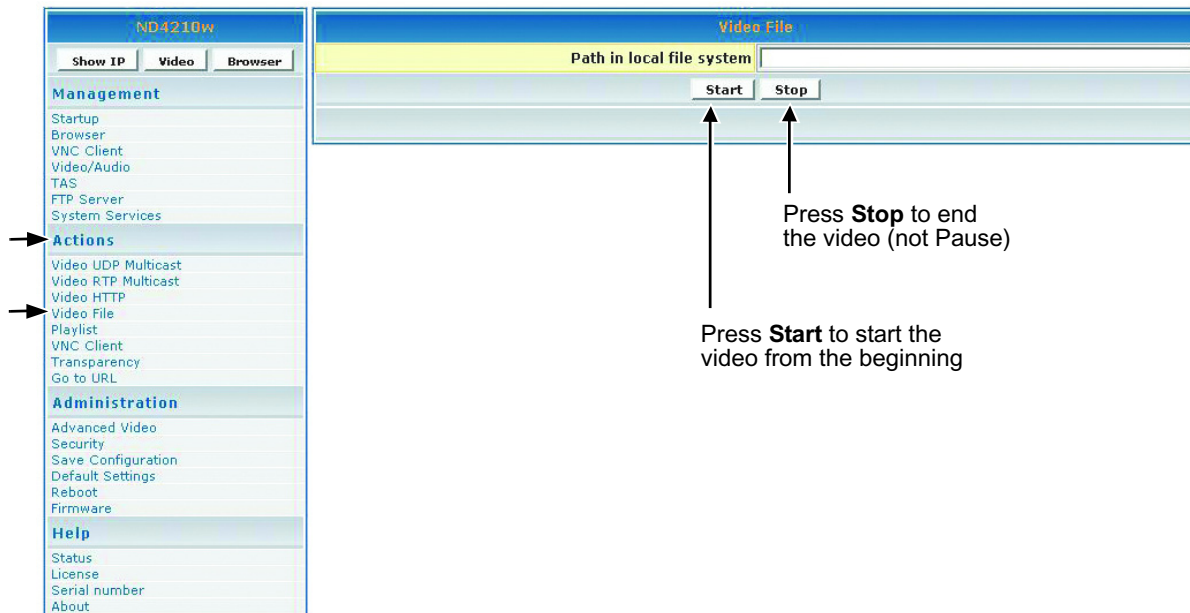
ND4210w

Show IP | Video | Browser

Management

Startup
Browser
VNC Client
Video/Audio
TAS
FTP Server
System Services

Actions

Video UDP Multicast
Video RTP Multicast
Video HTTP
Video File
Playlist
VNC Client
Transparency
Go to URL

Administration

Advanced Video
Security
Save Configuration
Default Settings
Reboot
Firmware

Help

Status
License
Serial number
About

Video File

Path in local file system

Start | Stop

Press **Stop** to end the video (not Pause)

Press **Start** to start the video from the beginning